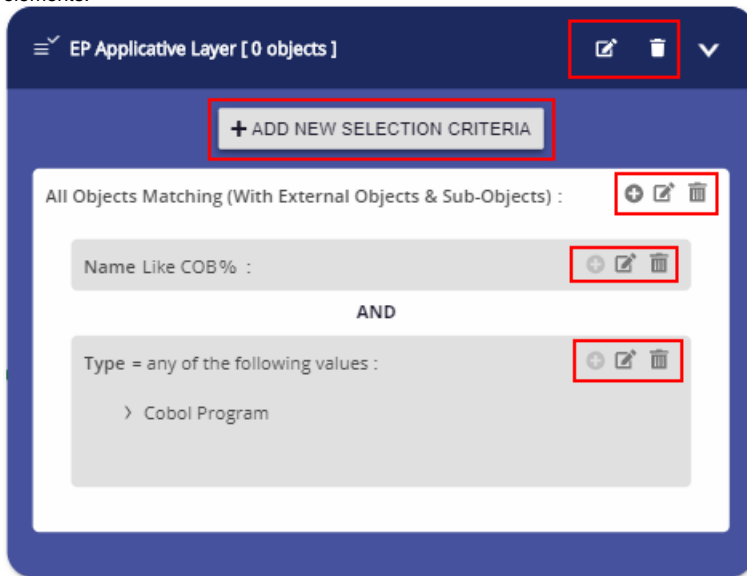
EP Applicative Layer [ 0 objects ]

+ ADD NEW SELECTION CRITERIA

All Objects Matching (With External Objects & Sub-Objects) :

Name Like COB% :

AND

Type = any of the following values :

› Cobol Program